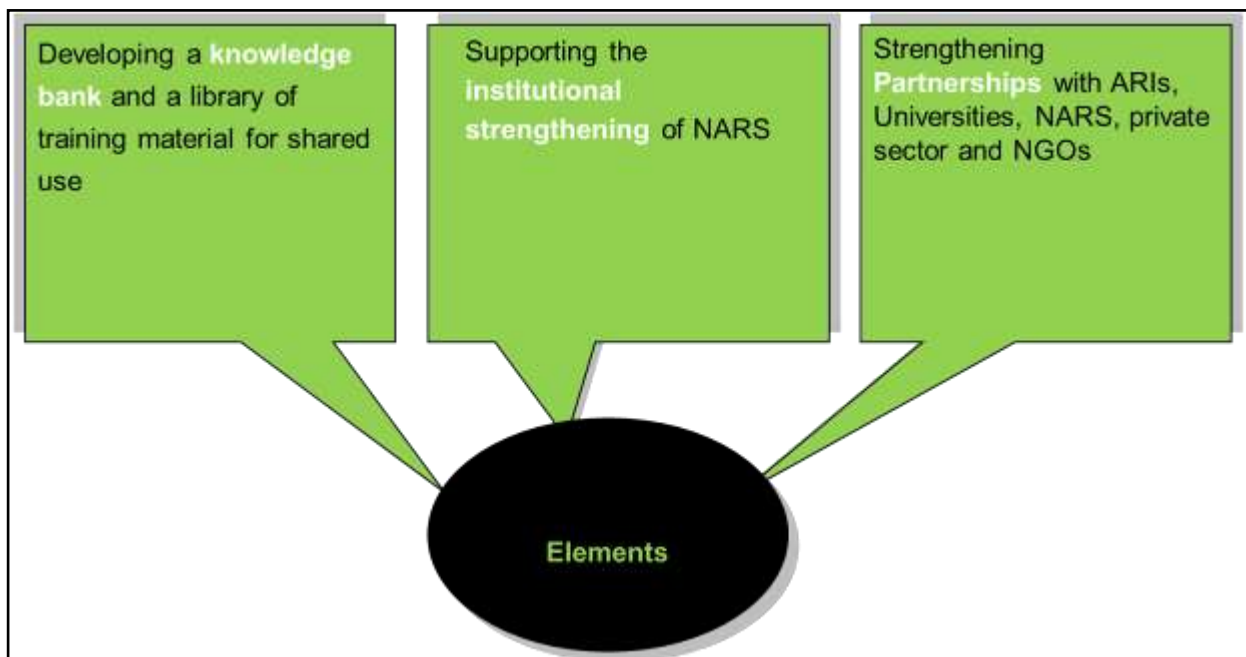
Developing a knowledge bank and a library of training material for shared use

Supporting the institutional strengthening of NARS

Strengthening Partnerships with ARIs, Universities, NARS, private sector and NGOs

Elements